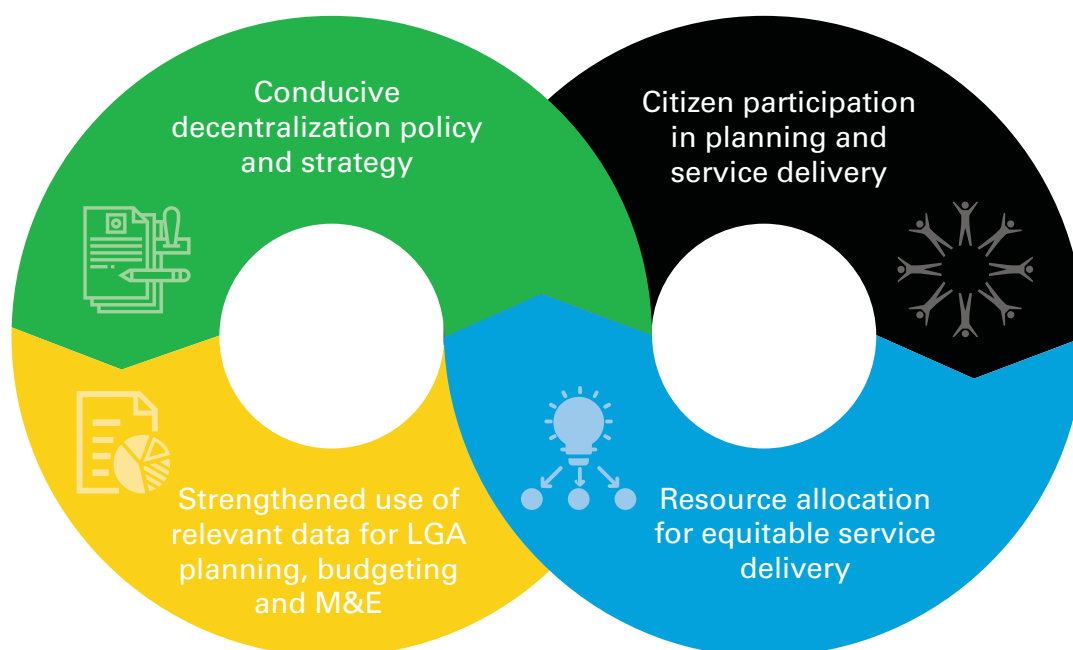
Conducive decentralization policy and strategy

Citizen participation in planning and service delivery

Strengthened use of relevant data for LGA planning, budgeting and M&E

Resource allocation for equitable service delivery